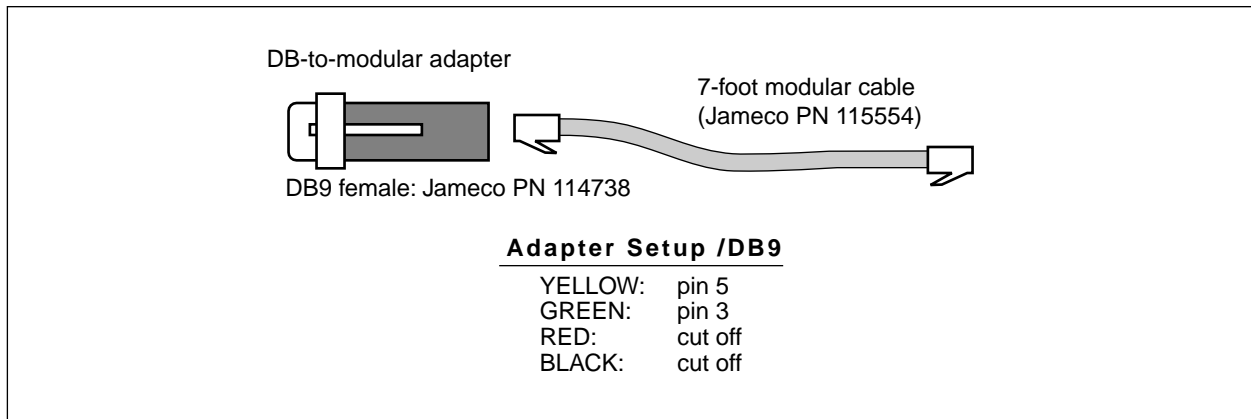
DB-to-modular adapter

7-foot modular cable
(Jameco PN 115554)

DB9 female: Jameco PN 114738

Adapter Setup /DB9

| | |
|---|---|
| YELLOW: | pin 5 |
| GREEN: | pin 3 |
| RED: | cut off |
| BLACK: | cut off |